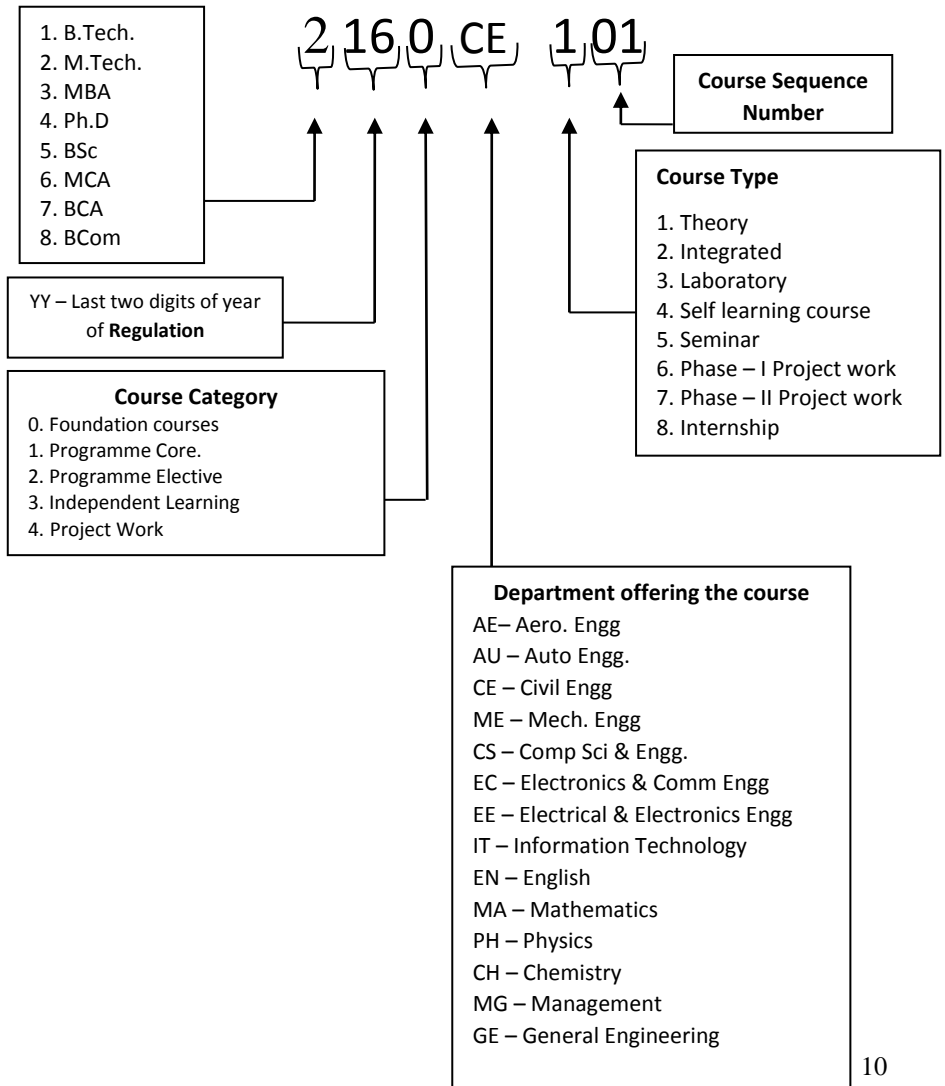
1. B.Tech.
2. M.Tech.
3. MBA
4. Ph.D
5. BSc
6. MCA
7. BCA
8. BCom

2 16 0 CE 1 01

Course Sequence Number

Course Type

1. Theory
2. Integrated
3. Laboratory
4. Self learning course
5. Seminar
6. Phase – I Project work
7. Phase – II Project work
8. Internship

YY – Last two digits of year of **Regulation**

**Course Category**

0. Foundation courses
1. Programme Core.
2. Programme Elective
3. Independent Learning
4. Project Work

**Department offering the course**

AE– Aero. Engg
AU – Auto Engg.
CE – Civil Engg
ME – Mech. Engg
CS – Comp Sci & Engg.
EC – Electronics & Comm Engg
EE – Electrical & Electronics Engg
IT – Information Technology
EN – English
MA – Mathematics
PH – Physics
CH – Chemistry
MG – Management
GE – General Engineering

10